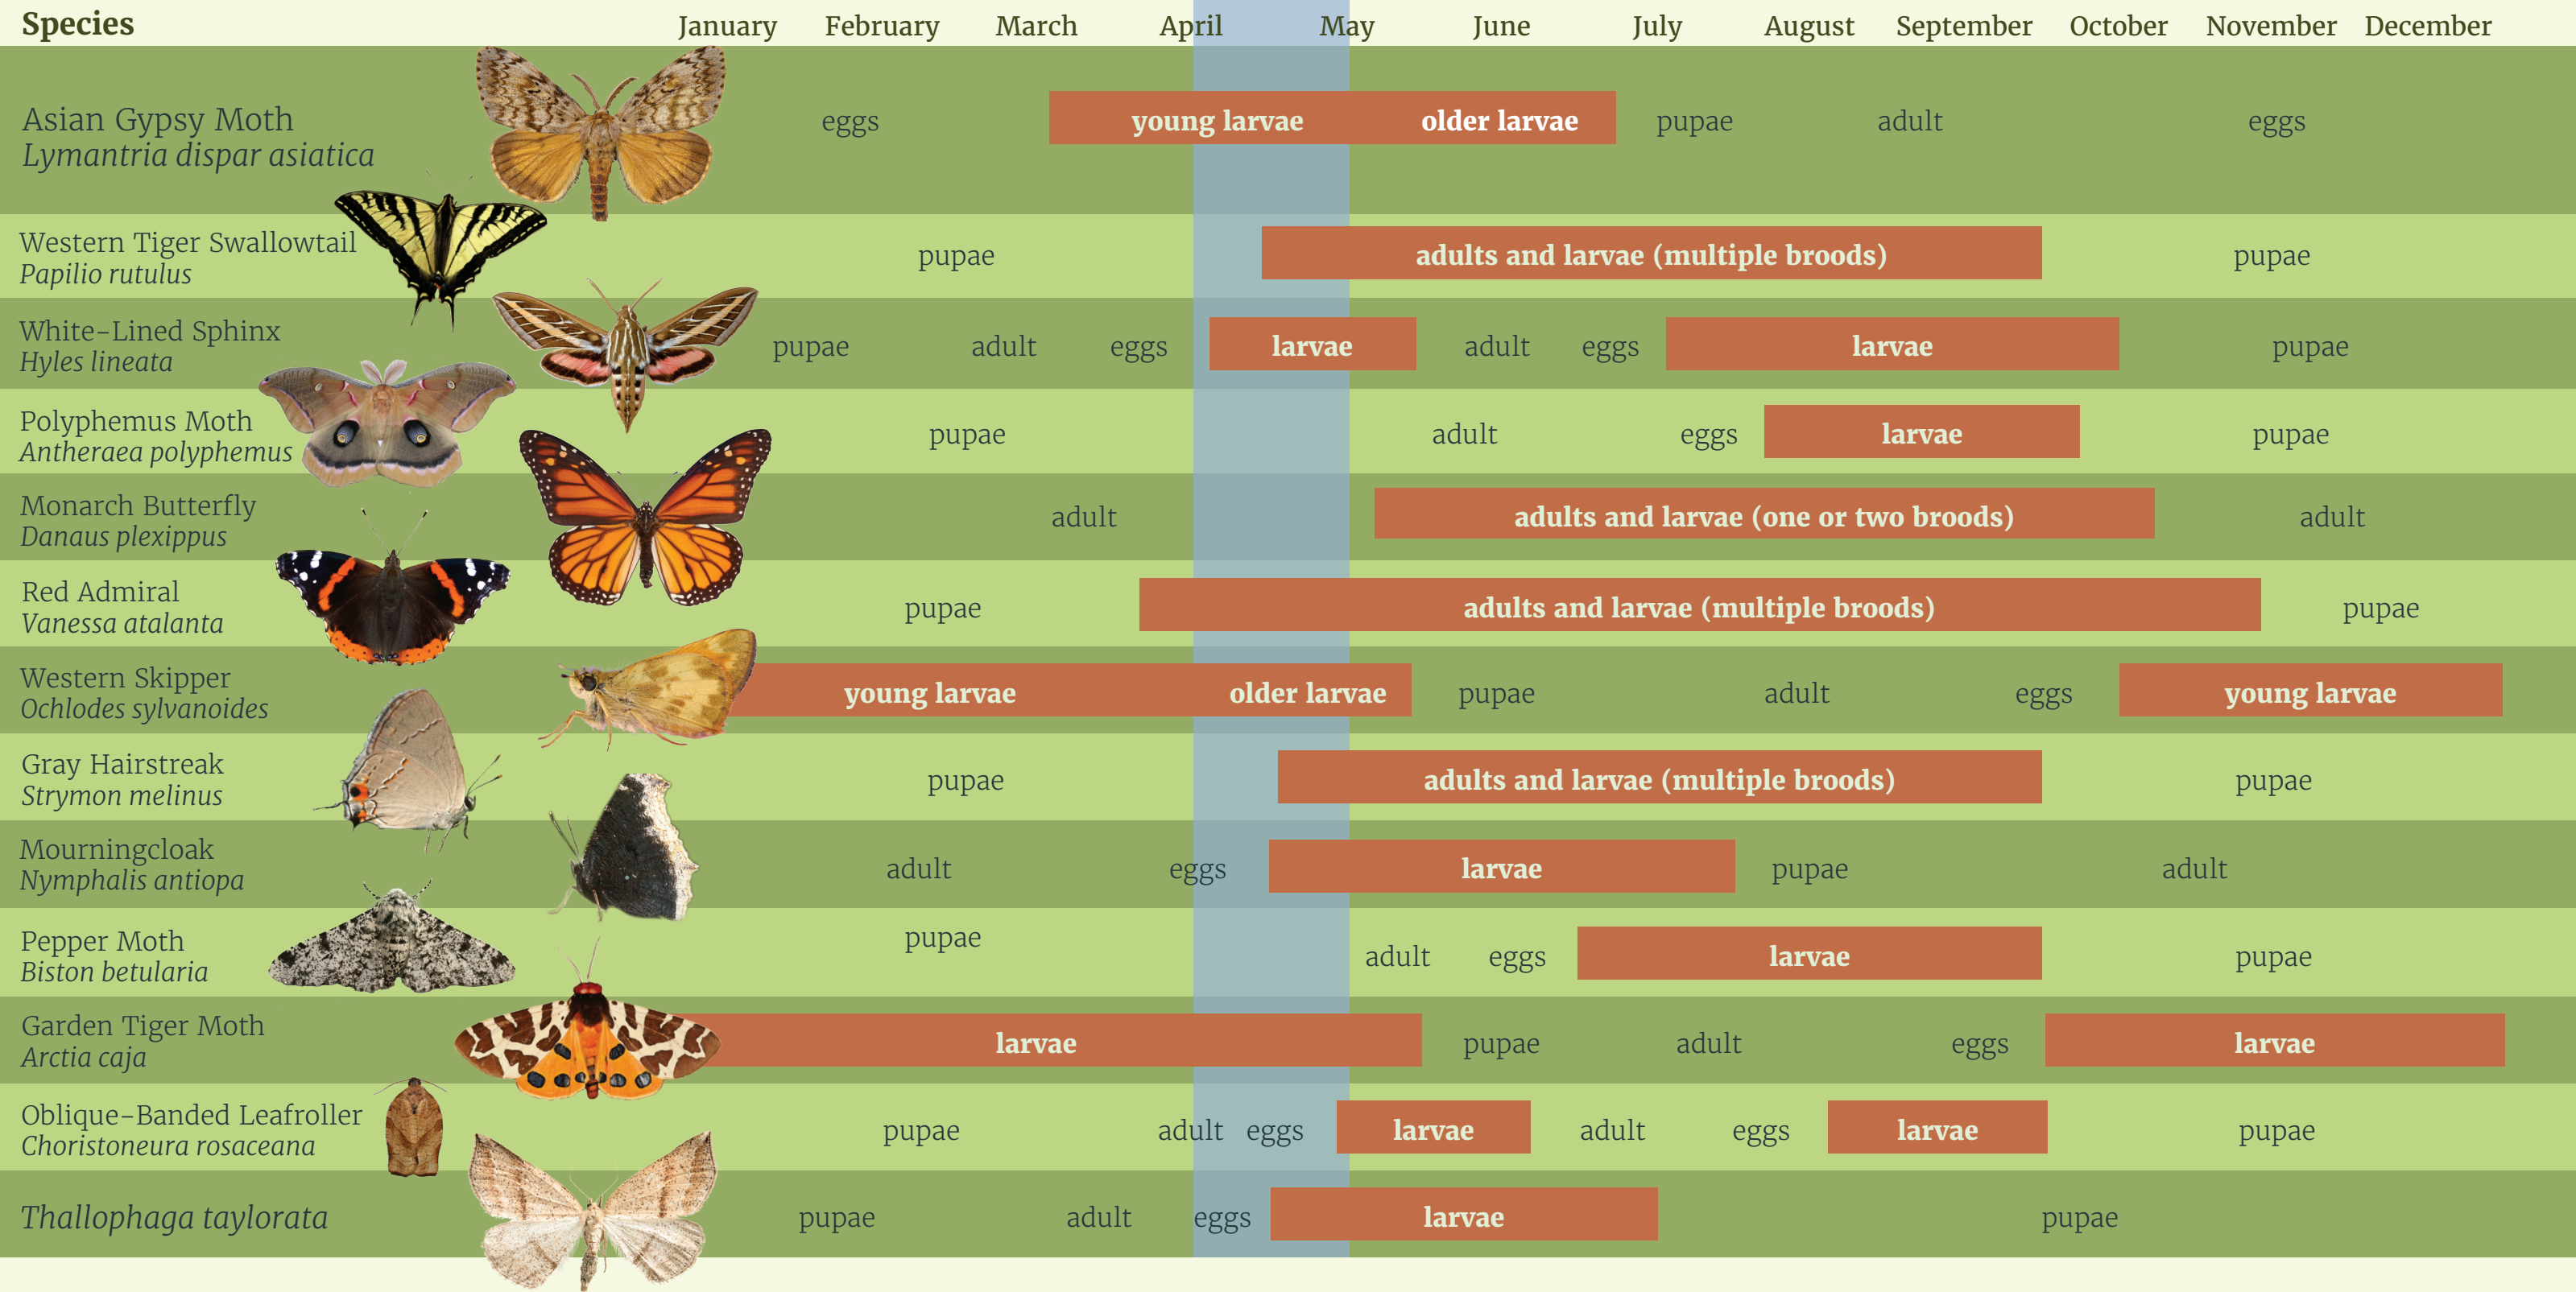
| Species | January | February | March | April | May | June | July | August | September | October | November | December |
|---|---|---|---|---|---|---|---|---|---|---|---|---|

Asian Gypsy Moth
*Lymantria dispar asiatica*
eggs | young larvae | older larvae | pupae | adult | eggs

Western Tiger Swallowtail
*Papilio rutulus*
pupae | adults and larvae (multiple broods) | pupae

White-Lined Sphinx
*Hyles lineata*
pupae | adult | eggs | larvae | adult | eggs | larvae | pupae

Polyphemus Moth
*Antheraea polyphemus*
pupae | adult | eggs | larvae | pupae

Monarch Butterfly
*Danaus plexippus*
adult | adults and larvae (one or two broods) | adult

Red Admiral
*Vanessa atalanta*
pupae | adults and larvae (multiple broods) | pupae

Western Skipper
*Ochlodes sylvanoides*
young larvae | older larvae | pupae | adult | eggs | young larvae

Gray Hairstreak
*Strymon melinus*
pupae | adults and larvae (multiple broods) | pupae

Mourningcloak
*Nymphalis antiopa*
adult | eggs | larvae | pupae | adult

Pepper Moth
*Biston betularia*
pupae | adult | eggs | larvae | pupae

Garden Tiger Moth
*Arctia caja*
larvae | pupae | adult | eggs | larvae

Oblique-Banded Leafroller
*Choristoneura rosaceana*
pupae | adult | eggs | larvae | adult | eggs | larvae | pupae

*Thallophaga taylorata*
pupae | adult | eggs | larvae | pupae